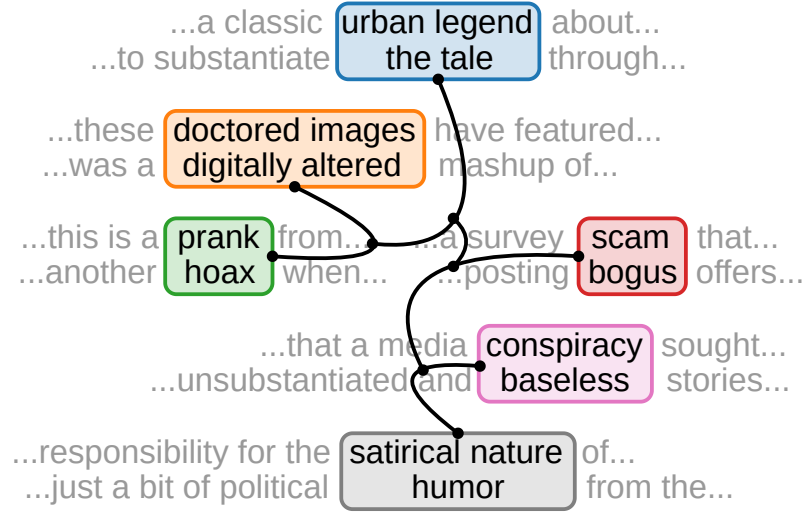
...a classic urban legend about...
...to substantiate the tale through...

...these doctored images have featured...
...was a digitally altered mashup of...

...this is a prank from...
...another hoax when...

...a survey scam that...
...posting bogus offers...

...that a media conspiracy sought...
...unsubstantiated and baseless stories...

...responsibility for the satirical nature of...
...just a bit of political humor from the...